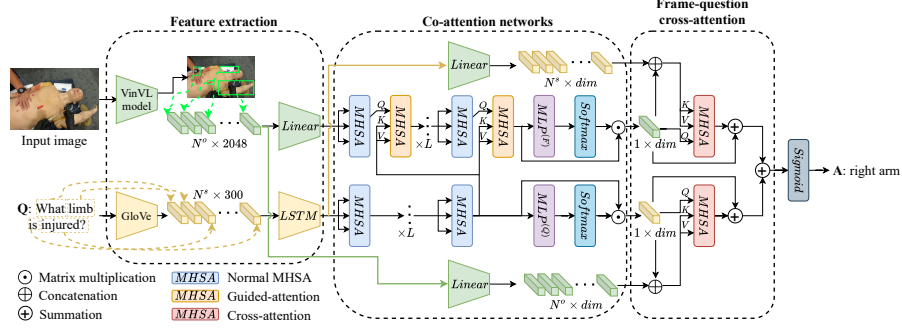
Feature extraction

Co-attention networks

Frame-question cross-attention

Input image

VinVL model

$N^o \times 2048$

Linear

Q: What limb is injured?

GloVe

$N^s \times 300$

LSTM

Linear

$N^s \times dim$

MHSA

Q

K

V

MHSA

$\times L$

MHSA

Q

K

V

MHSA

$MLP^{(F)}$

Softmax

$1 \times dim$

K

V

Q

MHSA

MHSA

$\times L$

MHSA

$MLP^{(Q)}$

Softmax

$1 \times dim$

Q

K

V

MHSA

Sigmoid

A: right arm

Linear

$N^o \times dim$

Matrix multiplication

Concatenation

Summation

MHSA Normal MHSA

MHSA Guided-attention

MHSA Cross-attention